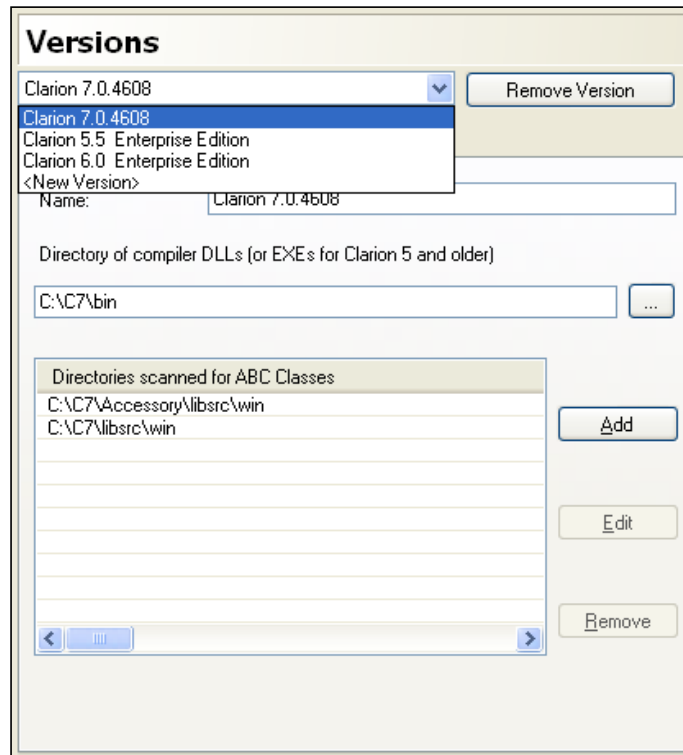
Versions

Clarion 7.0.4608

Remove Version

Clarion 7.0.4608
Clarion 5.5 Enterprise Edition
Clarion 6.0 Enterprise Edition
<New Version>

Name: Clarion 7.0.4608

Directory of compiler DLLs (or EXEs for Clarion 5 and older)

C:\C7\bin

...

| Directories scanned for ABC Classes |
|---|
| C:\C7\Accessory\libsrc\win |
| C:\C7\libsrc\win |

Add

Edit

Remove